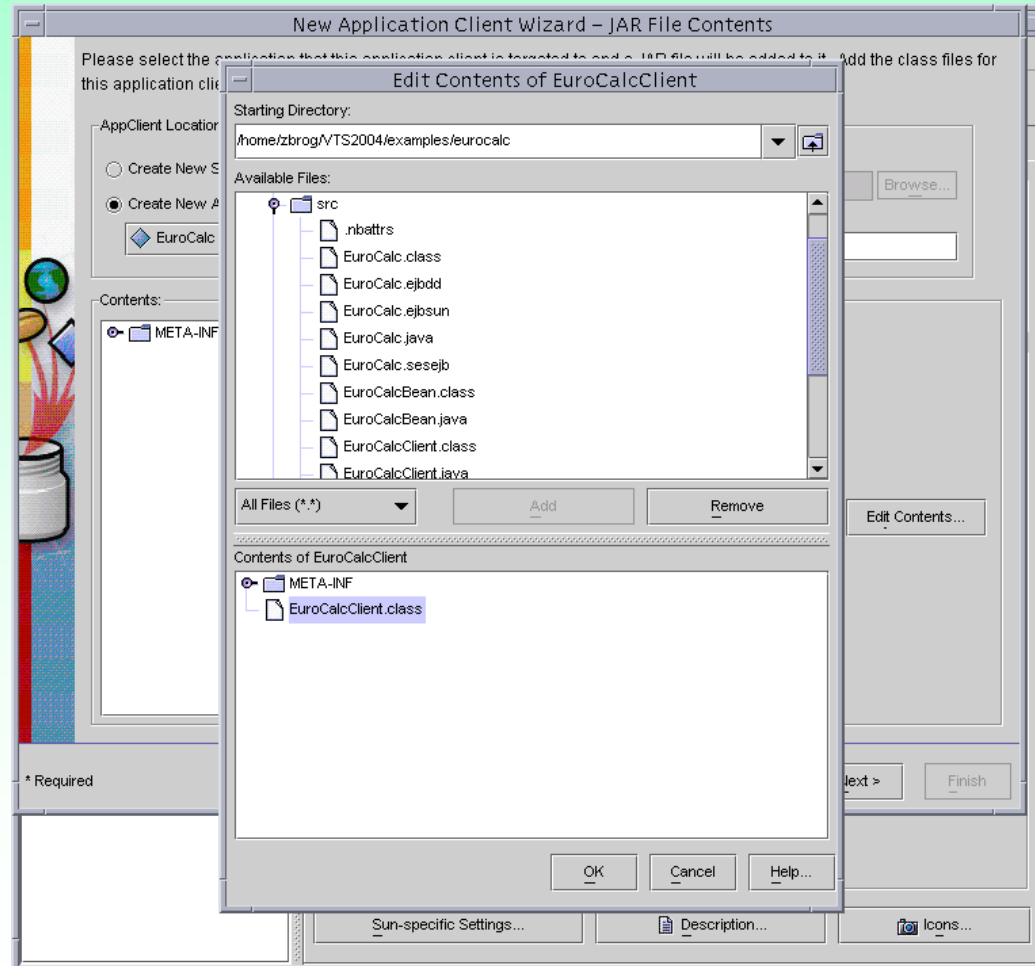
New Application Client Wizard – JAR File Contents

Please select the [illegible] Add the class files for this application clie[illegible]

AppClient Location

Create New S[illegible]

Create New A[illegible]

EuroCalc

Browse...

Contents:

META-INF

Edit Contents...

* Required

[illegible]ext >

Finish

Edit Contents of EuroCalcClient

Starting Directory:

/home/zbrog/VTS2004/examples/eurocalc

Available Files:

src

.nbattrs

EuroCalc.class

EuroCalc.ejbdd

EuroCalc.ejbsun

EuroCalc.java

EuroCalc.sesejb

EuroCalcBean.class

EuroCalcBean.java

EuroCalcClient.class

EuroCalcClient.java

All Files (*.*)

Add

Remove

Contents of EuroCalcClient

META-INF

EuroCalcClient.class

OK

Cancel

Help...

Sun-specific Settings...

Description...

Icons...